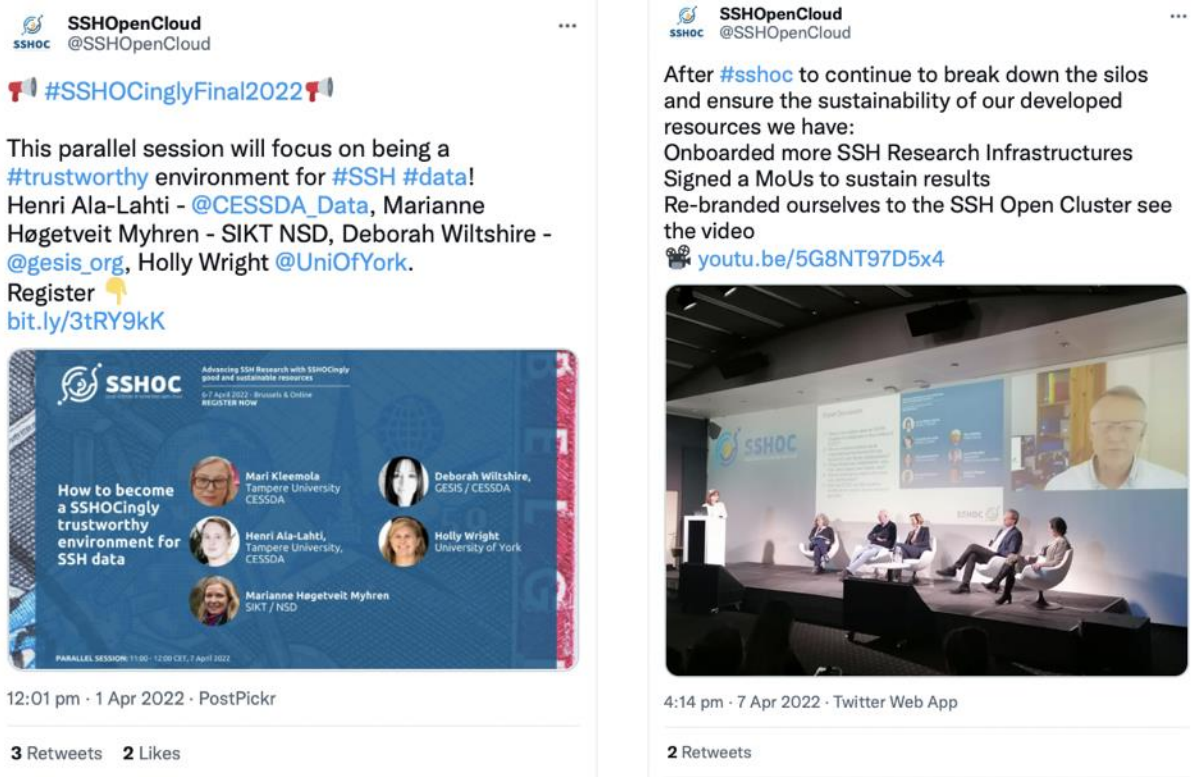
SSHOC
SSHOpenCloud
@SSHOpenCloud
...

📢 #SSHOCinglyFinal2022📢

This parallel session will focus on being a #trustworthy environment for #SSH #data! Henri Ala-Lahti - @CESSDA_Data, Marianne Høgetveit Myhren - SIKT NSD, Deborah Wiltshire - @gesis_org, Holly Wright @UniOfYork.
Register 👇
bit.ly/3tRY9kK

SSHOC
Advancing SSH Research with SSHOCingly good and sustainable resources
6-7 April 2022 - Brussels & Online
REGISTER NOW

How to become a SSHOCingly trustworthy environment for SSH data

Mari Kleemola
Tampere University
CESSDA

Deborah Wiltshire,
GESIS / CESSDA

Henri Ala-Lahti,
Tampere University,
CESSDA

Holly Wright
University of York

Marianne Høgetveit Myhren
SIKT / NSD

PARALLEL SESSION: 11:00 - 12:00 CET, 7 April 2022

12:01 pm · 1 Apr 2022 · PostPickr

3 Retweets 2 Likes

SSHOC
SSHOpenCloud
@SSHOpenCloud
...

After #sshoc to continue to break down the silos and ensure the sustainability of our developed resources we have:
Onboarded more SSH Research Infrastructures
Signed a MoUs to sustain results
Re-branded ourselves to the SSH Open Cluster see the video
🎥 youtu.be/5G8NT97D5x4

SSHOC
SSHOC

4:14 pm · 7 Apr 2022 · Twitter Web App

2 Retweets